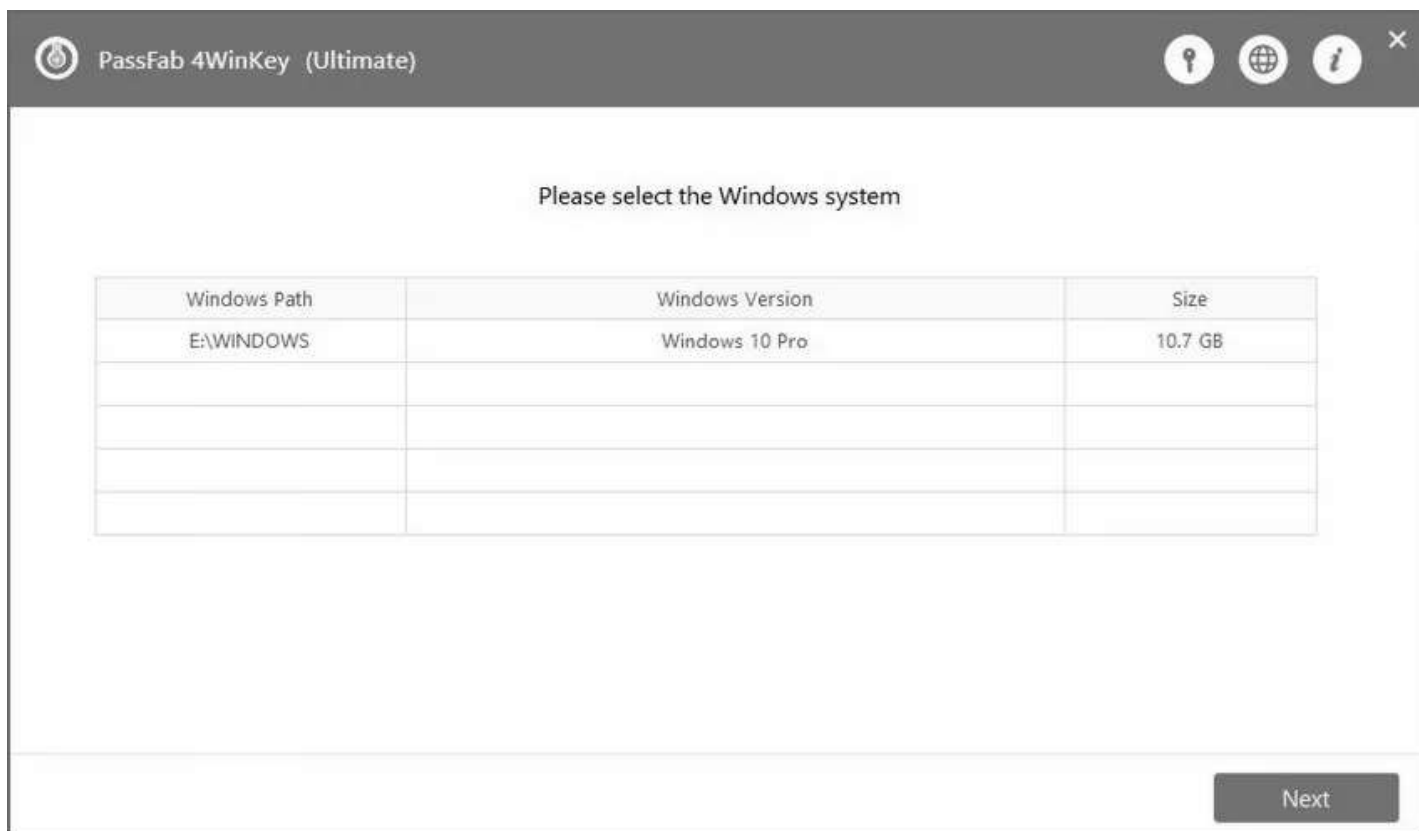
PassFab 4WinKey (Ultimate)

×

Please select the Windows system

| Windows Path | Windows Version | Size |
|---|---|---|
| E:\WINDOWS | Windows 10 Pro | 10.7 GB |
| | | |
| | | |
| | | |
| | | |

Next